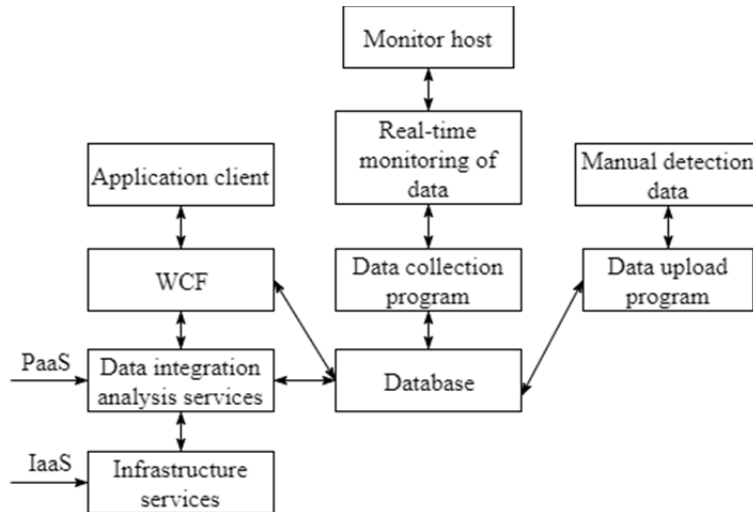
Monitor host

Real-time monitoring of data

Application client

Manual detection data

WCF

Data collection program

Data upload program

PaaS

Data integration analysis services

Database

IaaS

Infrastructure services